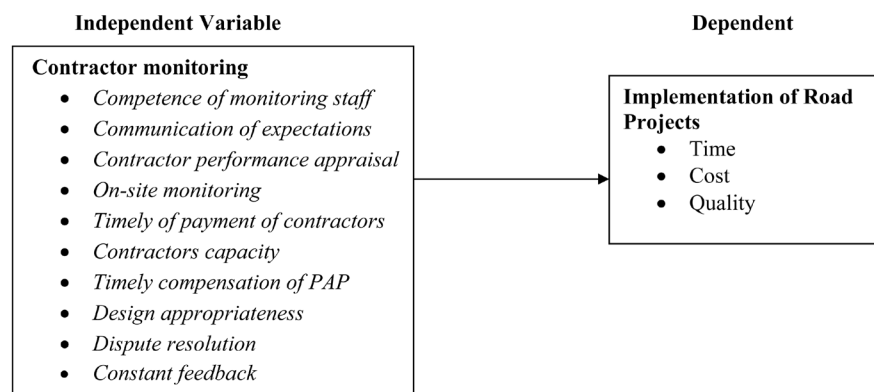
Independent Variable

Dependent

Contractor monitoring

- Competence of monitoring staff
- Communication of expectations
- Contractor performance appraisal
- On-site monitoring
- Timely of payment of contractors
- Contractors capacity
- Timely compensation of PAP
- Design appropriateness
- Dispute resolution
- Constant feedback

Implementation of Road Projects

- Time
- Cost
- Quality